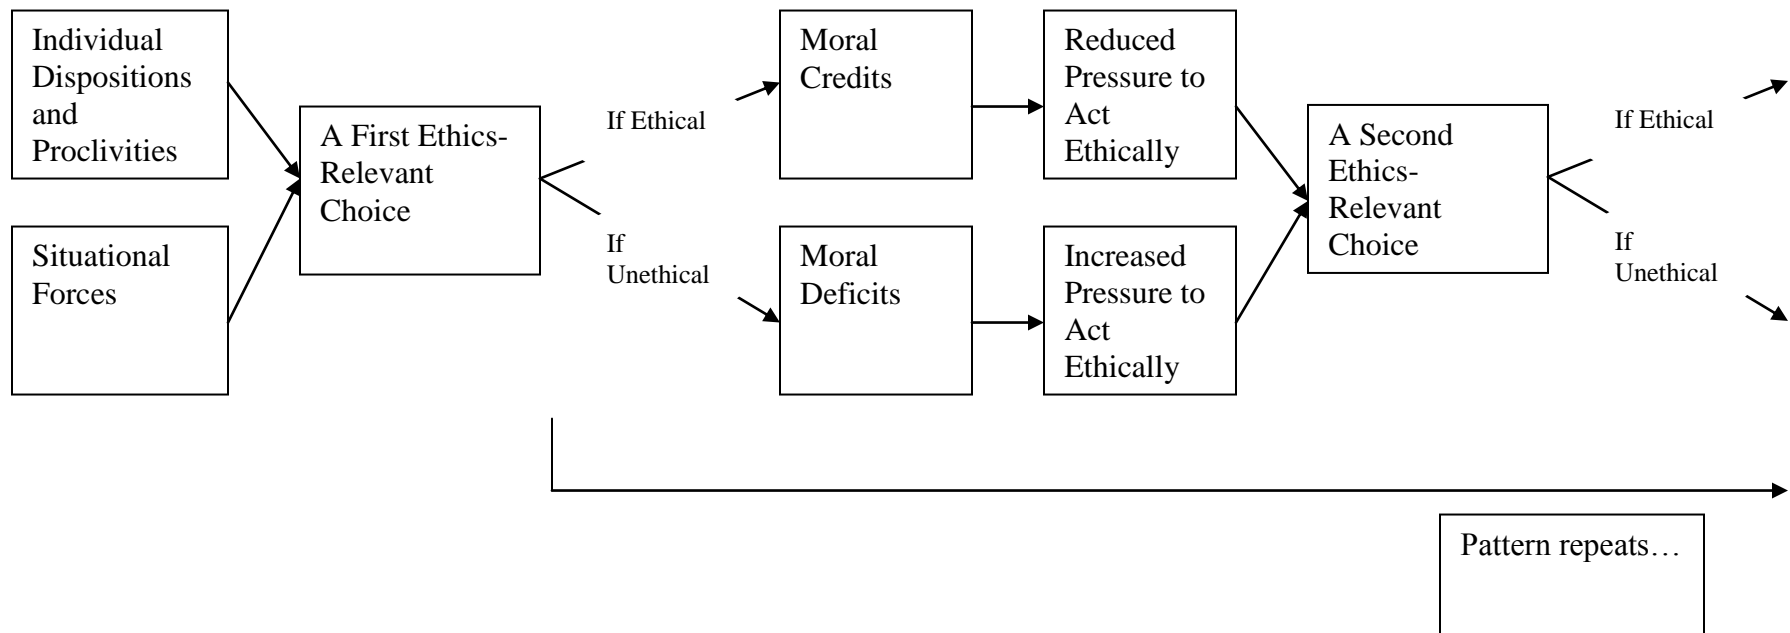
Individual Dispositions and Proclivities

Situational Forces

A First Ethics-Relevant Choice

If Ethical

If Unethical

Moral Credits

Moral Deficits

Reduced Pressure to Act Ethically

Increased Pressure to Act Ethically

A Second Ethics-Relevant Choice

If Ethical

If Unethical

Pattern repeats…